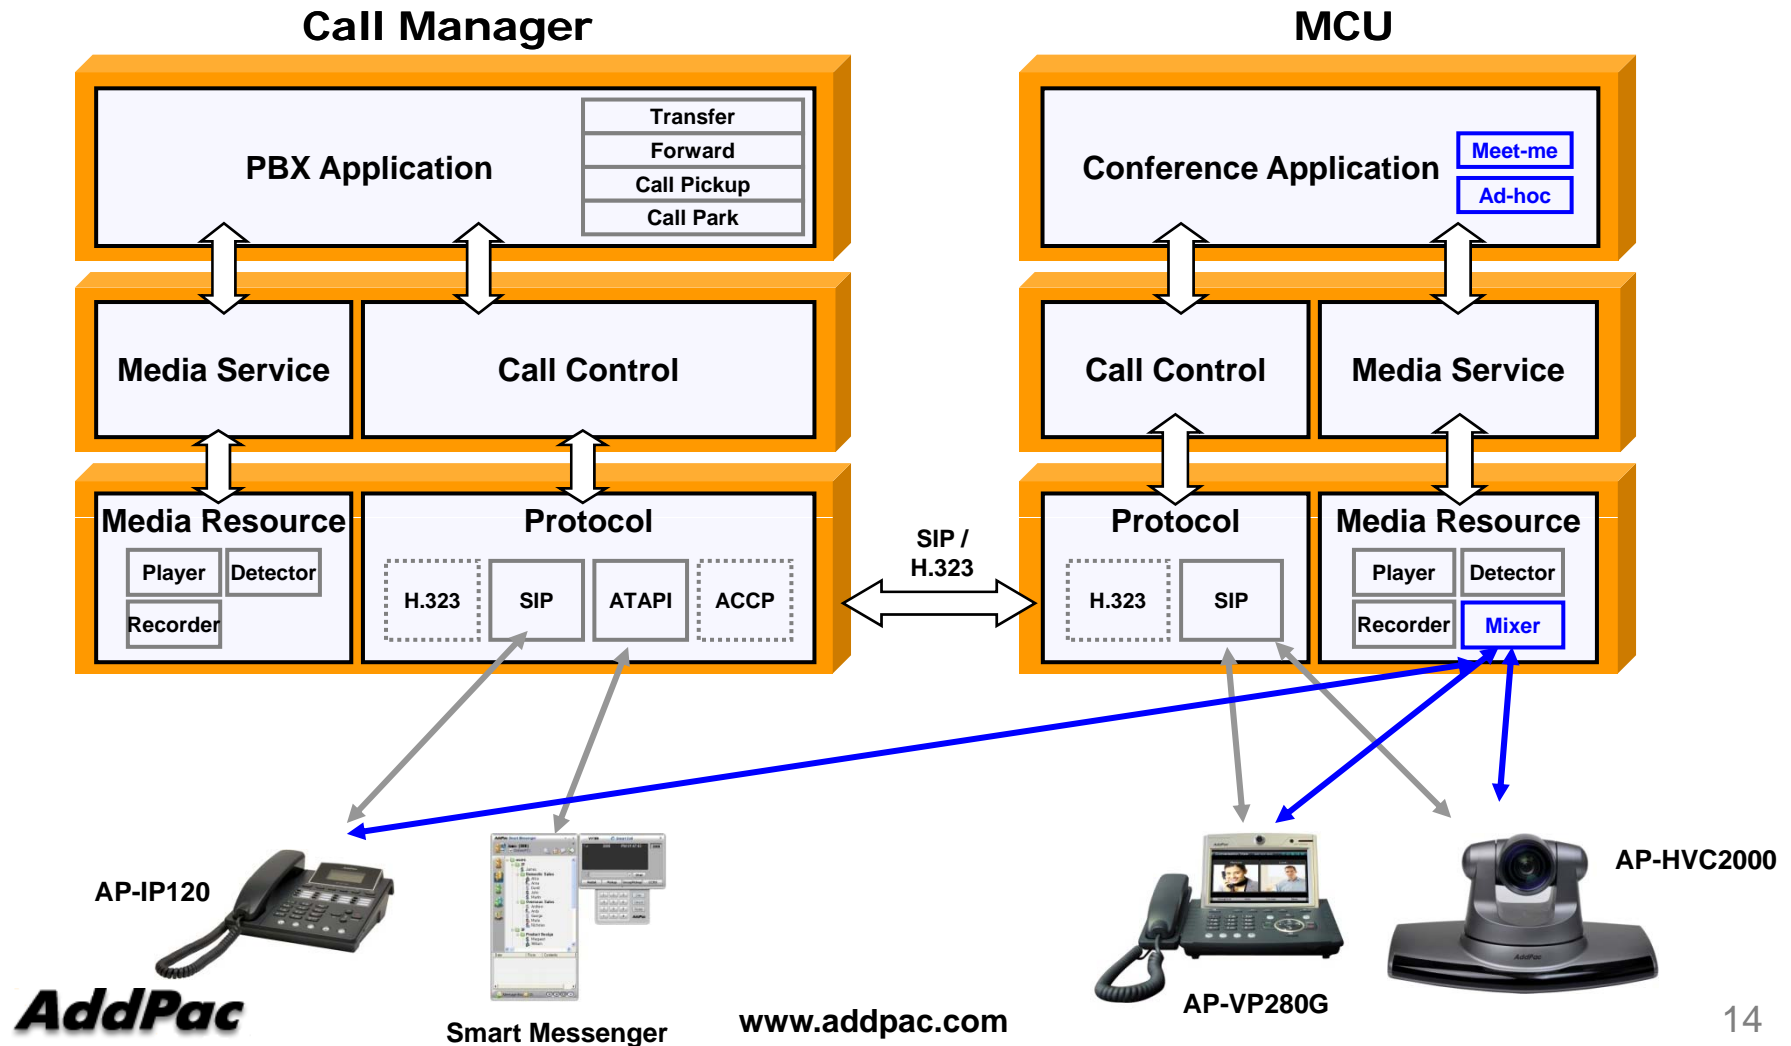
Call Manager

PBX Application

Transfer
Forward
Call Pickup
Call Park

Media Service

Call Control

Media Resource

Player
Detector
Recorder

Protocol

H.323
SIP
ATAPI
ACCP

MCU

Conference Application

Meet-me
Ad-hoc

Call Control

Media Service

Protocol

H.323
SIP

Media Resource

Player
Detector
Recorder
Mixer

SIP / H.323

AP-IP120

Smart Messenger

AP-VP280G

AP-HVC2000

AddPac

www.addpac.com

14